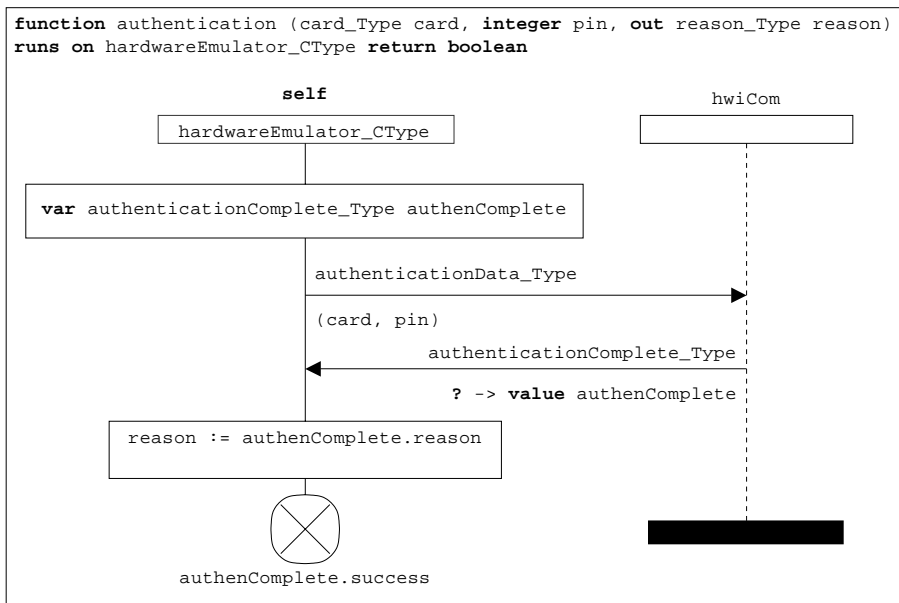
function authentication (card_Type card, integer pin, out reason_Type reason) runs on hardwareEmulator_CType return boolean

self

hwiCom

hardwareEmulator_CType

var authenticationComplete_Type authenComplete

authenticationData_Type

(card, pin)

authenticationComplete_Type

? -> value authenComplete

reason := authenComplete.reason

authenComplete.success